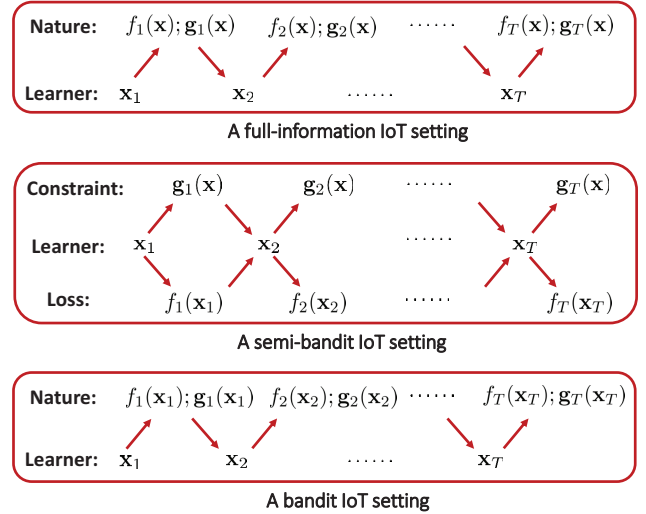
Nature: $f_1(\mathbf{x}); \mathbf{g}_1(\mathbf{x})$ $f_2(\mathbf{x}); \mathbf{g}_2(\mathbf{x})$ $\cdots\cdots$ $f_T(\mathbf{x}); \mathbf{g}_T(\mathbf{x})$

Learner: $\mathbf{x}_1$ $\mathbf{x}_2$ $\cdots\cdots$ $\mathbf{x}_T$

A full-information IoT setting

Constraint: $\mathbf{g}_1(\mathbf{x})$ $\mathbf{g}_2(\mathbf{x})$ $\cdots\cdots$ $\mathbf{g}_T(\mathbf{x})$

Learner: $\mathbf{x}_1$ $\mathbf{x}_2$ $\cdots\cdots$ $\mathbf{x}_T$

Loss: $f_1(\mathbf{x}_1)$ $f_2(\mathbf{x}_2)$ $\cdots\cdots$ $f_T(\mathbf{x}_T)$

A semi-bandit IoT setting

Nature: $f_1(\mathbf{x}_1); \mathbf{g}_1(\mathbf{x}_1)$ $f_2(\mathbf{x}_2); \mathbf{g}_2(\mathbf{x}_2)$ $\cdots\cdots$ $f_T(\mathbf{x}_T); \mathbf{g}_T(\mathbf{x}_T)$

Learner: $\mathbf{x}_1$ $\mathbf{x}_2$ $\cdots\cdots$ $\mathbf{x}_T$

A bandit IoT setting